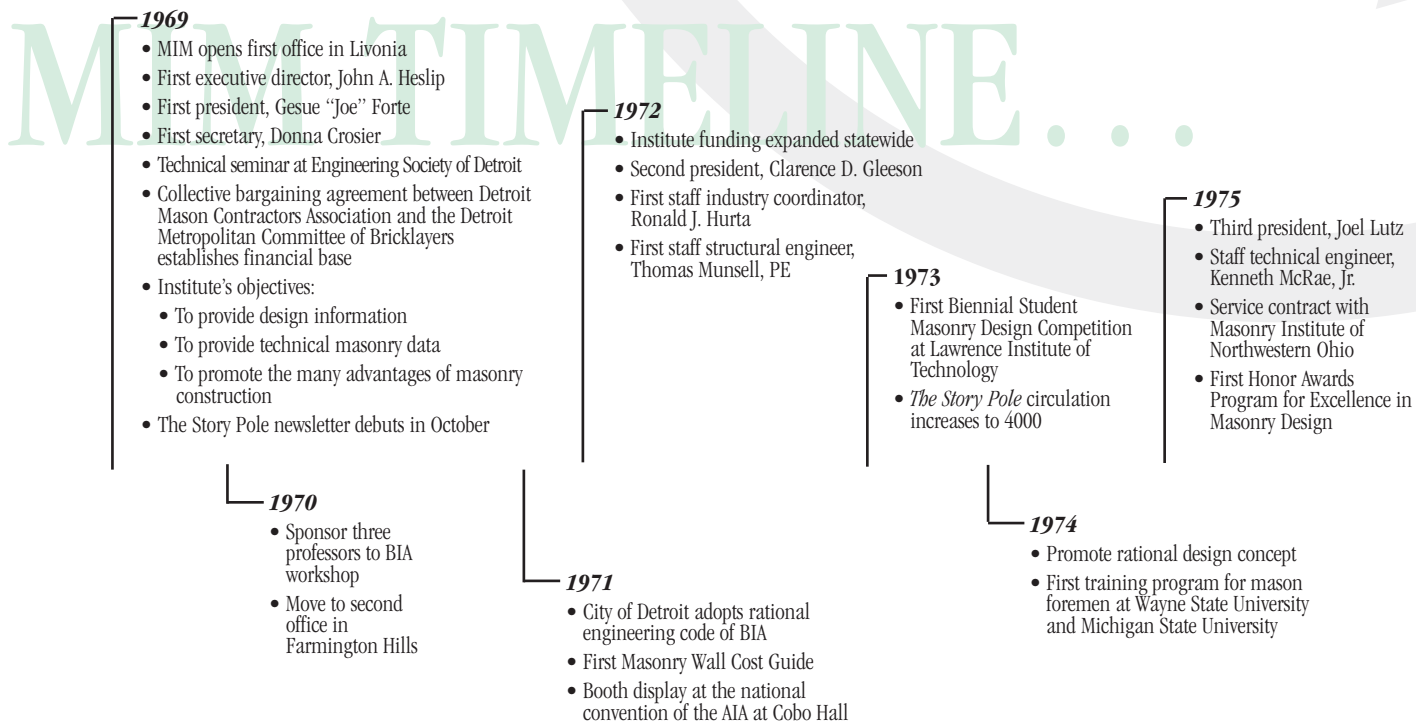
MIM TIMELINE...

1969
• MIM opens first office in Livonia
• First executive director, John A. Heslip
• First president, Gesue "Joe" Forte
• First secretary, Donna Crosier
• Technical seminar at Engineering Society of Detroit
• Collective bargaining agreement between Detroit Mason Contractors Association and the Detroit Metropolitan Committee of Bricklayers establishes financial base
• Institute's objectives:
• To provide design information
• To provide technical masonry data
• To promote the many advantages of masonry construction
• The Story Pole newsletter debuts in October

1970
• Sponsor three professors to BIA workshop
• Move to second office in Farmington Hills

1971
• City of Detroit adopts rational engineering code of BIA
• First Masonry Wall Cost Guide
• Booth display at the national convention of the AIA at Cobo Hall

1972
• Institute funding expanded statewide
• Second president, Clarence D. Gleeson
• First staff industry coordinator, Ronald J. Hurta
• First staff structural engineer, Thomas Munsell, PE

1973
• First Biennial Student Masonry Design Competition at Lawrence Institute of Technology
• The Story Pole circulation increases to 4000

1974
• Promote rational design concept
• First training program for mason foremen at Wayne State University and Michigan State University

1975
• Third president, Joel Lutz
• Staff technical engineer, Kenneth McRae, Jr.
• Service contract with Masonry Institute of Northwestern Ohio
• First Honor Awards Program for Excellence in Masonry Design